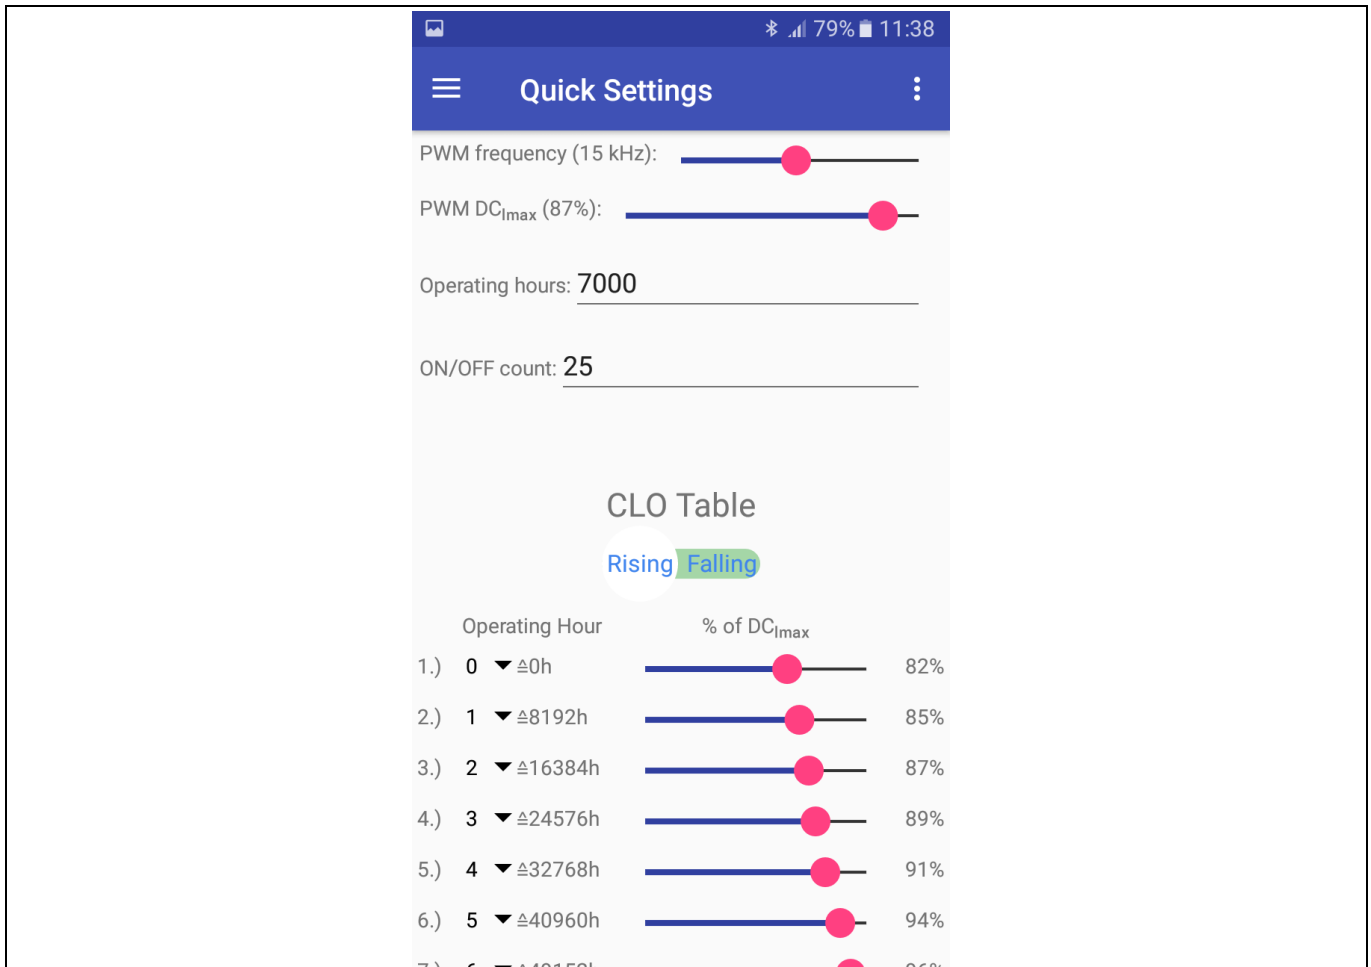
79% 11:38

Quick Settings

PWM frequency (15 kHz):

PWM $DC_{Imax}$ (87%):

Operating hours: 7000

ON/OFF count: 25

CLO Table

Rising Falling

Operating Hour % of $DC_{Imax}$

1.) 0 ≙0h 82%

2.) 1 ≙8192h 85%

3.) 2 ≙16384h 87%

4.) 3 ≙24576h 89%

5.) 4 ≙32768h 91%

6.) 5 ≙40960h 94%

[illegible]